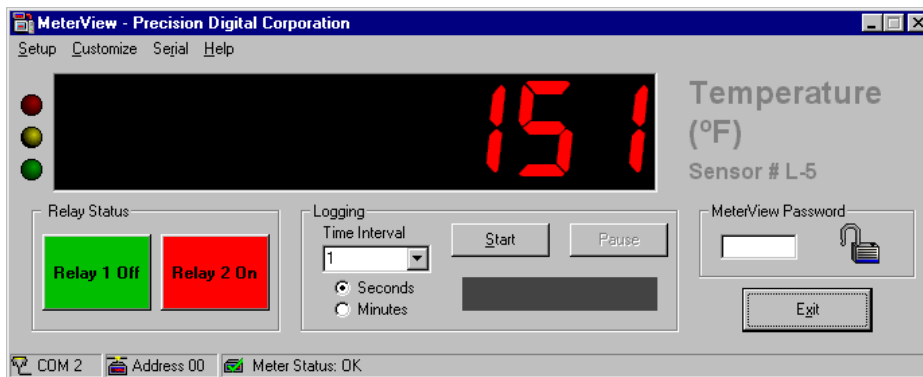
MeterView - Precision Digital Corporation

Setup Customize Serial Help

151

Temperature (ºF)

Sensor # L-5

Relay Status

Relay 1 Off

Relay 2 On

Logging

Time Interval

1

Seconds

Minutes

Start

Pause

MeterView Password

Exit

COM 2

Address 00

Meter Status: OK